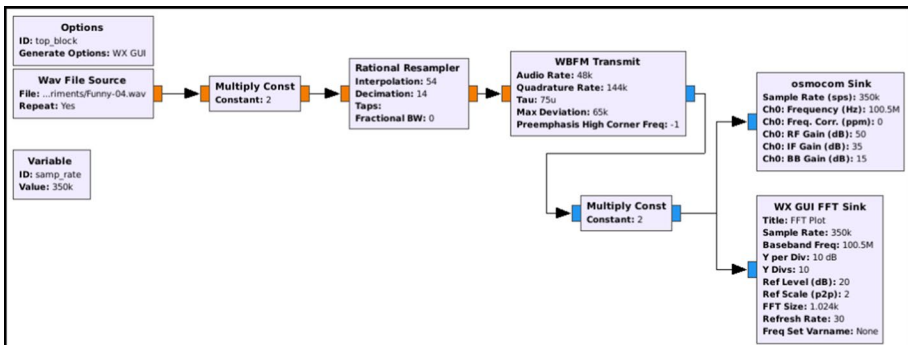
Options
ID: top_block
Generate Options: WX GUI

Wav File Source
File: ...riments/Funny-04.wav
Repeat: Yes

Multiply Const
Constant: 2

Rational Resampler
Interpolation: 54
Decimation: 14
Taps:
Fractional BW: 0

WBFM Transmit
Audio Rate: 48k
Quadrature Rate: 144k
Tau: 75u
Max Deviation: 65k
Preemphasis High Corner Freq: -1

osmocom Sink
Sample Rate (sps): 350k
Ch0: Frequency (Hz): 100.5M
Ch0: Freq. Corr. (ppm): 0
Ch0: RF Gain (dB): 50
Ch0: IF Gain (dB): 35
Ch0: BB Gain (dB): 15

Variable
ID: samp_rate
Value: 350k

Multiply Const
Constant: 2

WX GUI FFT Sink
Title: FFT Plot
Sample Rate: 350k
Baseband Freq: 100.5M
Y per Div: 10 dB
Y Divs: 10
Ref Level (dB): 20
Ref Scale (p2p): 2
FFT Size: 1.024k
Refresh Rate: 30
Freq Set Varname: None